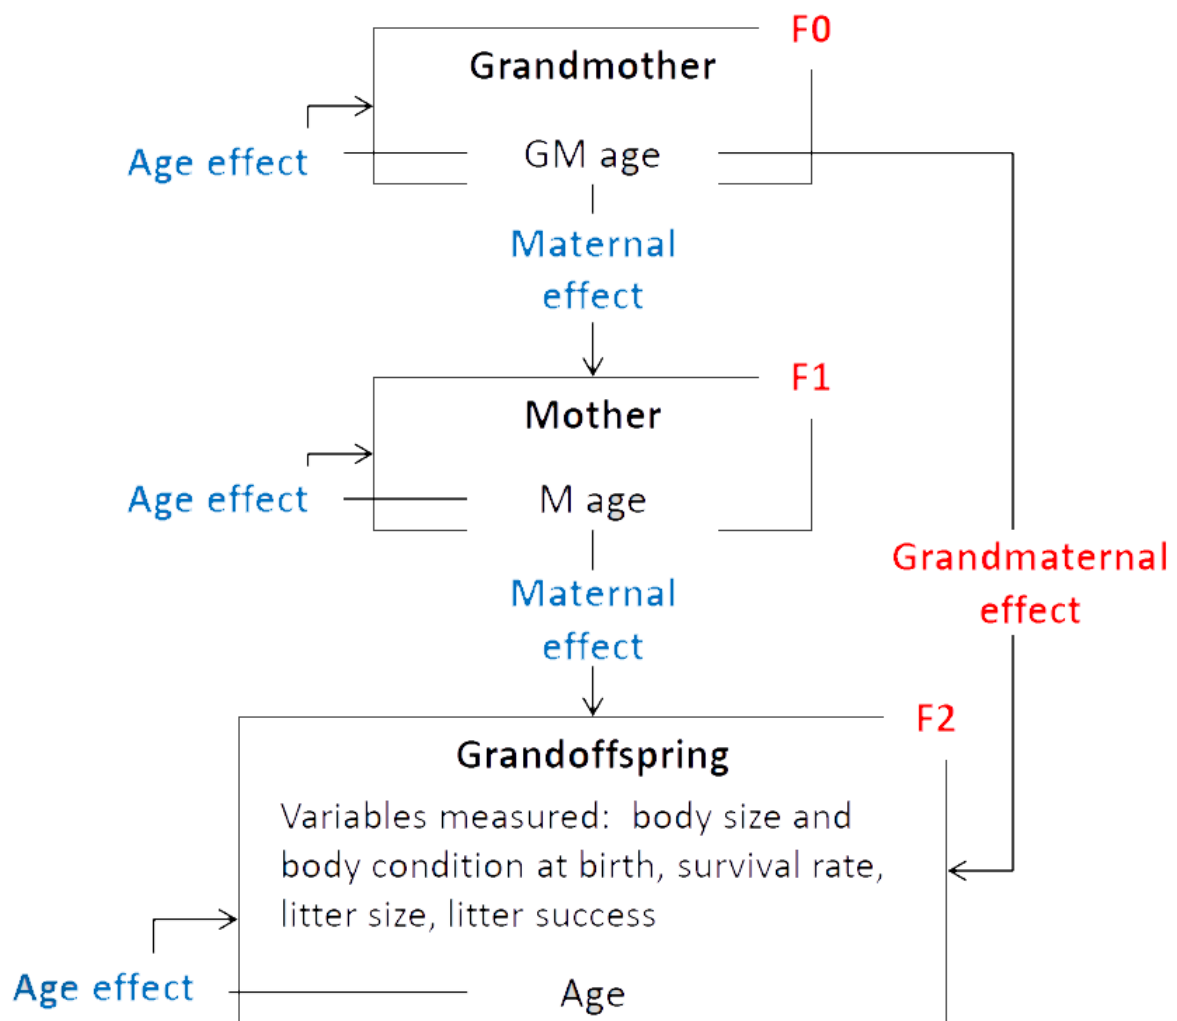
F0

Grandmother

Age effect

GM age

Maternal effect

F1

Mother

Age effect

M age

Maternal effect

Grandmaternal effect

F2

Grandoffspring

Variables measured: body size and body condition at birth, survival rate, litter size, litter success

Age effect

Age